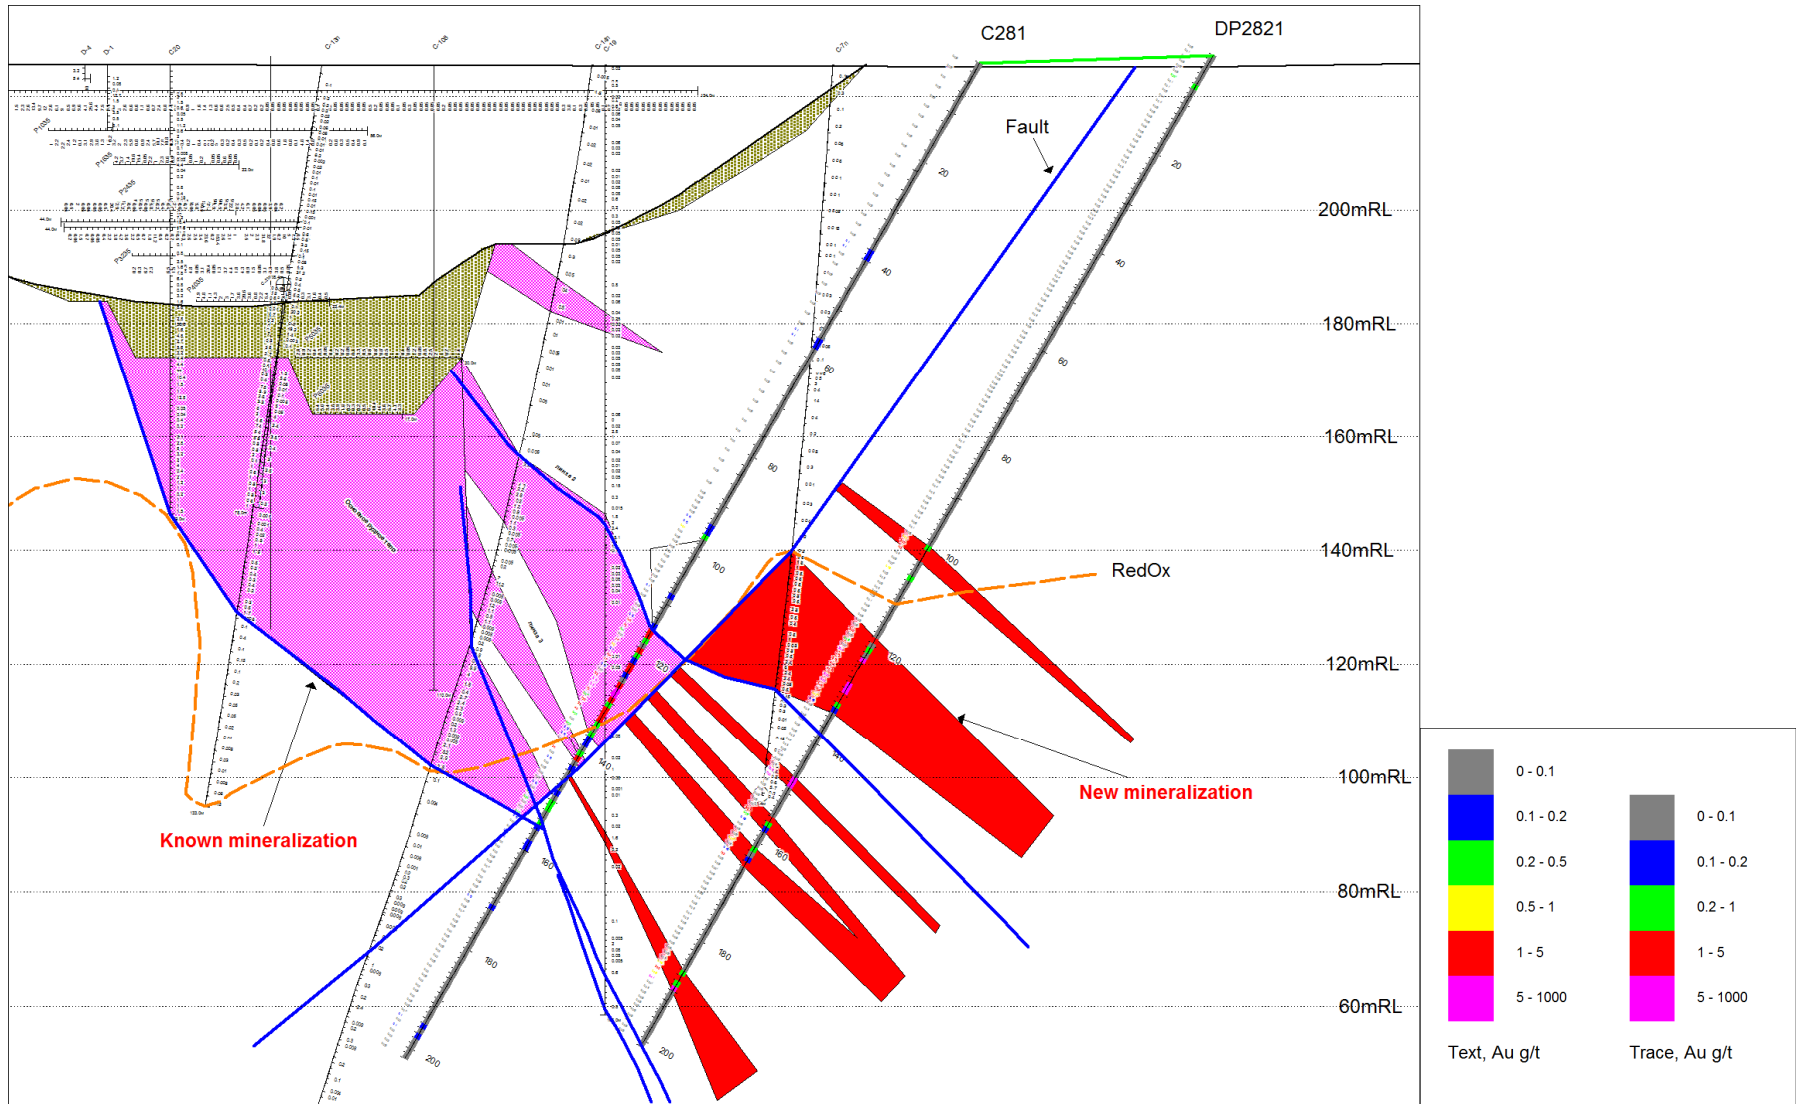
C281

DP2821

Fault

200mRL

180mRL

160mRL

140mRL

120mRL

100mRL

80mRL

60mRL

RedOx

New mineralization

Known mineralization

20

40

60

80

100

120

140

160

180

200

20

40

60

80

100

120

140

160

180

200

| | |
|---|---|
| 0 - 0.1 | 0 - 0.1 |
| 0.1 - 0.2 | 0.1 - 0.2 |
| 0.2 - 0.5 | 0.2 - 1 |
| 0.5 - 1 | 1 - 5 |
| 1 - 5 | 5 - 1000 |
| 5 - 1000 | |

Text, Au g/t

Trace, Au g/t